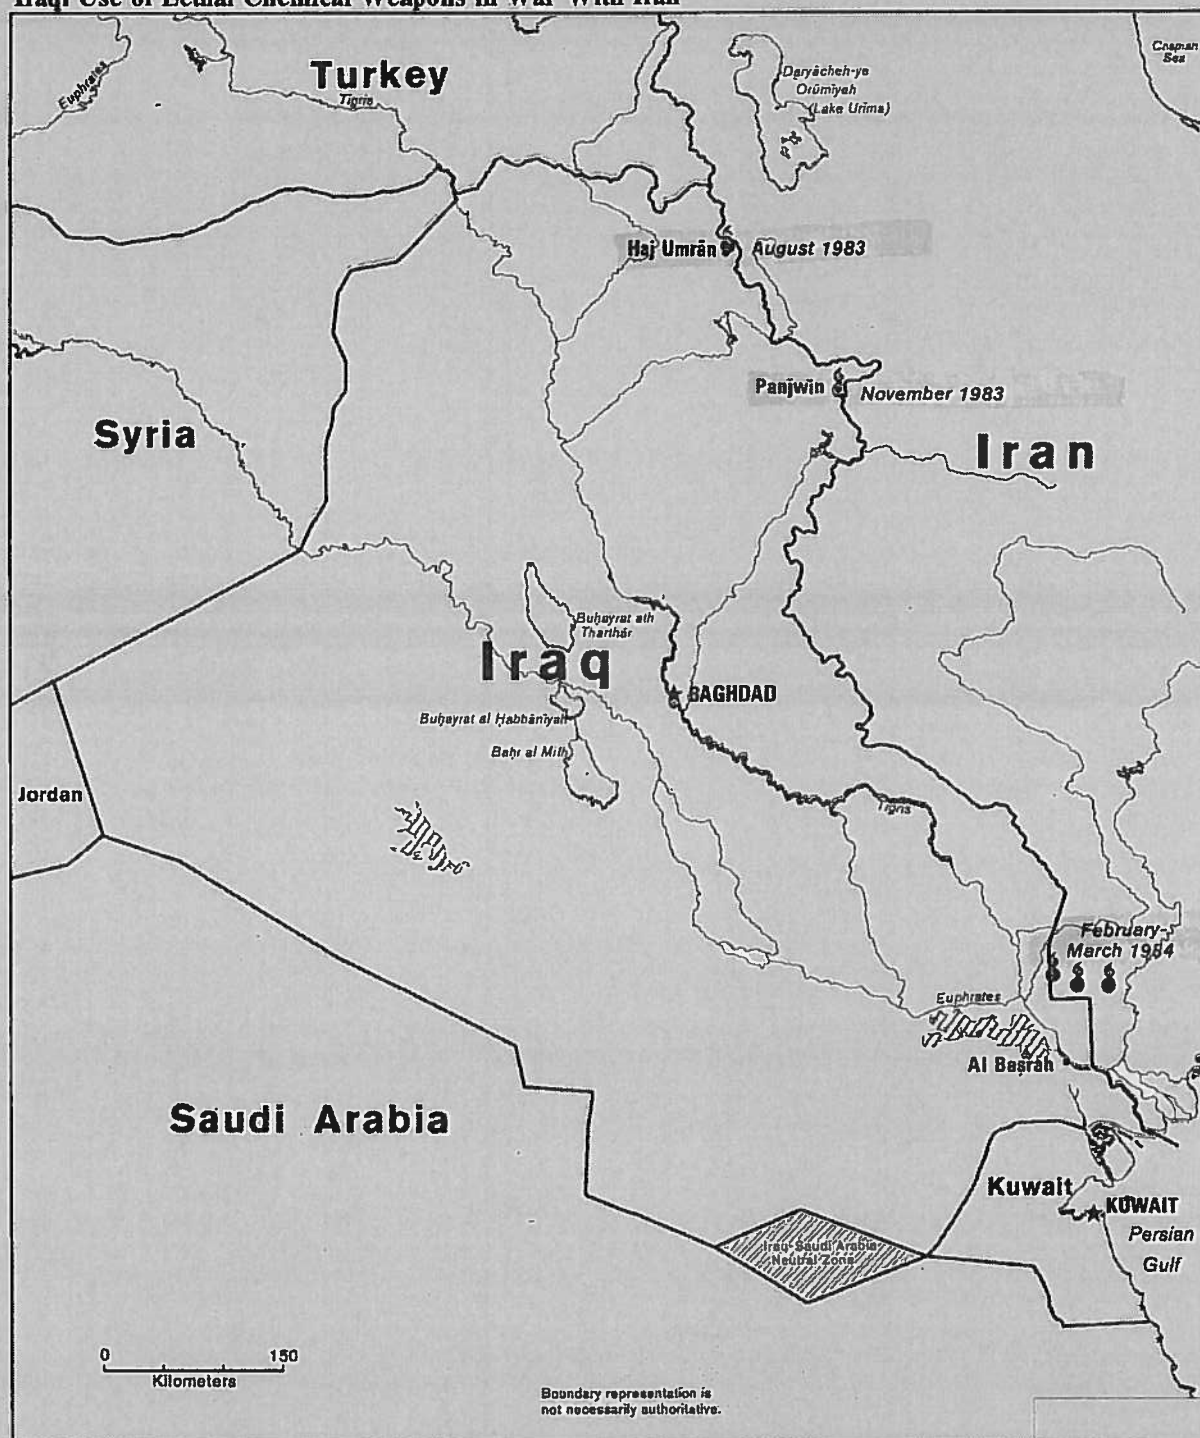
Iraqi Use of Lethal Chemical Weapons in War With Iran

Turkey
Tigris
Euphrates
Daryācheh-ye Orūmīyeh (Lake Urima)
Caspian Sea
Hāj Umrān August 1983
Panjwin November 1983
Syria
Iran
Iraq
Buḩayrat ath Tharthār
BAGHDAD
Buḩayrat al Ḩabbānīyah
Baḩr al Milḩ
Jordan
Tigris
February-March 1984
Euphrates
Al Başrah
Saudi Arabia
Kuwait
KUWAIT
Persian Gulf
Iraq-Saudi Arabia Neutral Zone
0 150
Kilometers
Boundary representation is not necessarily authoritative.